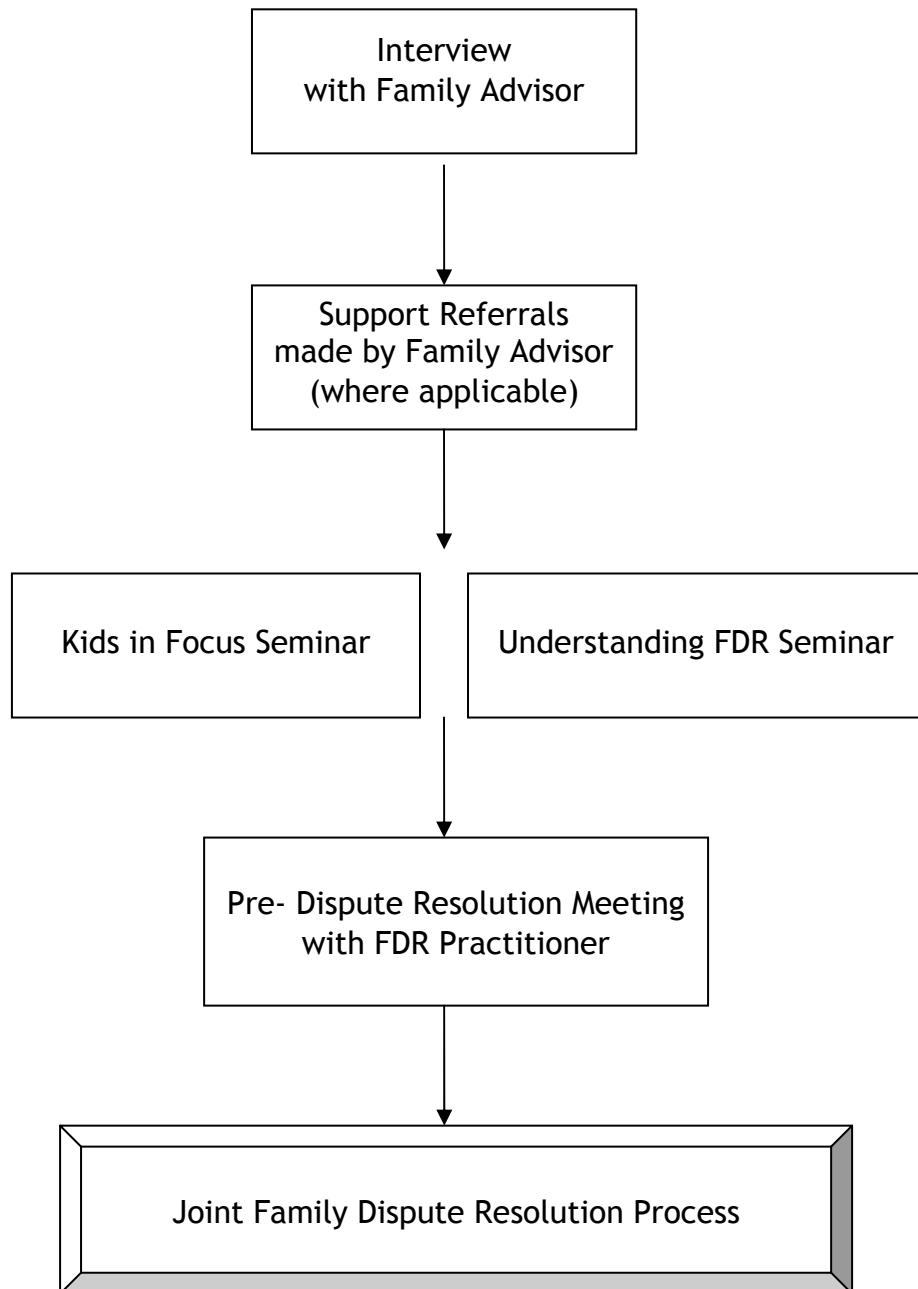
Interview
with Family Advisor

Support Referrals
made by Family Advisor
(where applicable)

Kids in Focus Seminar

Understanding FDR Seminar

Pre- Dispute Resolution Meeting
with FDR Practitioner

Joint Family Dispute Resolution Process